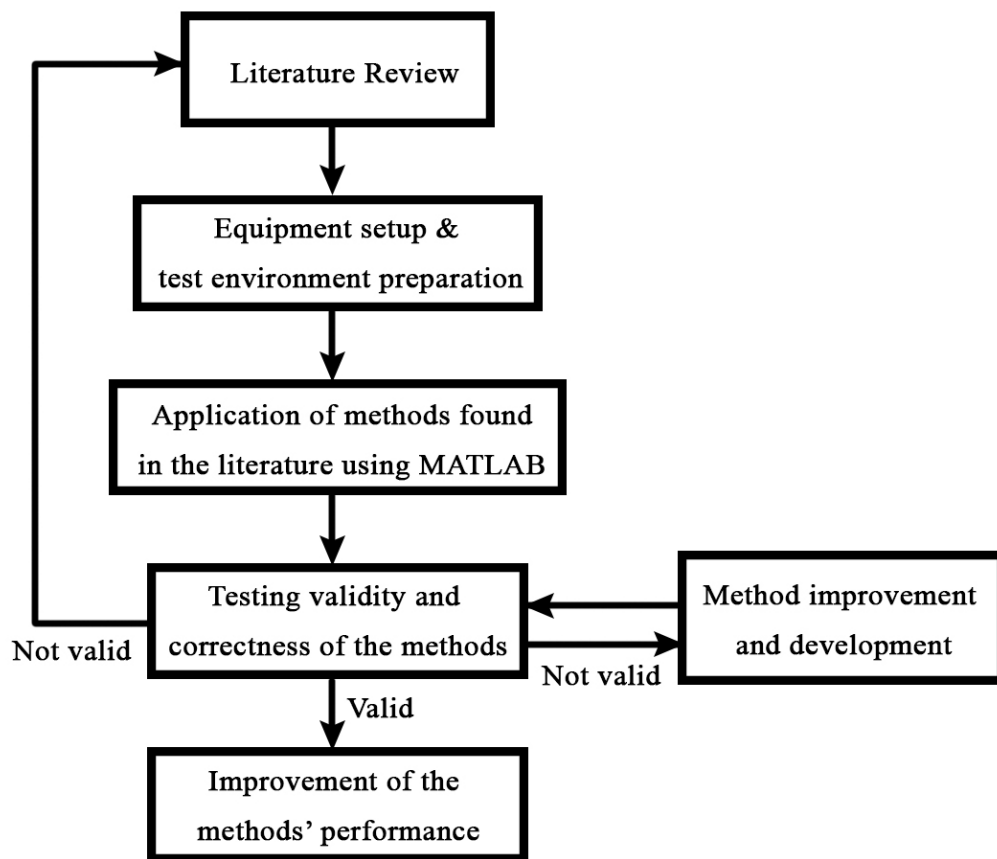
Literature Review

Equipment setup & test environment preparation

Application of methods found in the literature using MATLAB

Testing validity and correctness of the methods

Method improvement and development

Not valid

Not valid

Valid

Improvement of the methods' performance